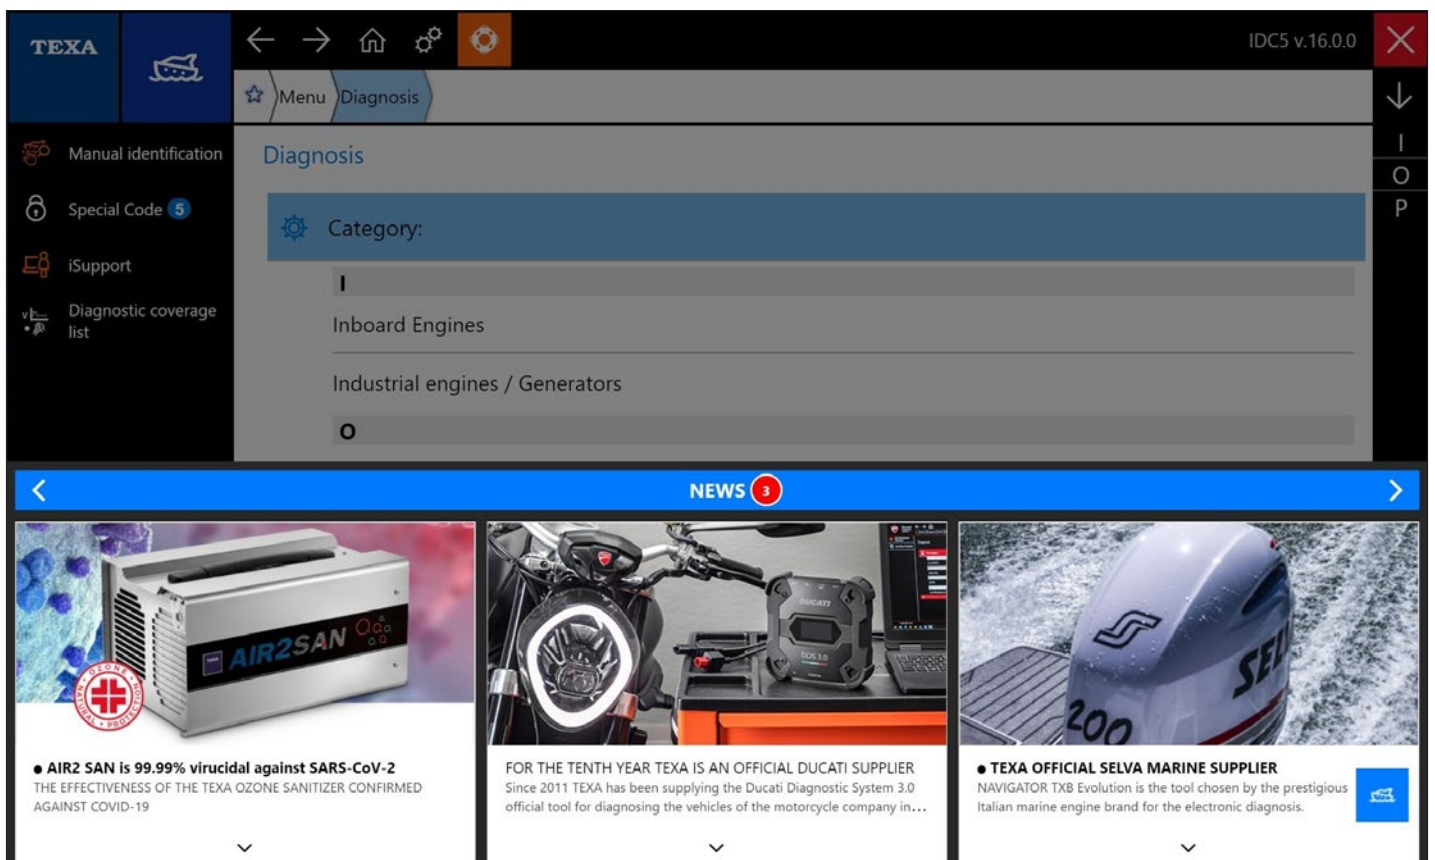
TEXA

IDC5 v.16.0.0

Menu
Diagnosis

Manual identification
Special Code 5
iSupport
Diagnostic coverage list

Diagnosis

Category:

I
Inboard Engines
Industrial engines / Generators
O

I
O
P

NEWS 3

AIR2SAN

OZONE NATURAL PROTECTION

● AIR2 SAN is 99.99% virucidal against SARS-CoV-2
THE EFFECTIVENESS OF THE TEXA OZONE SANITIZER CONFIRMED AGAINST COVID-19

DUCATI
DDS 3.0

FOR THE TENTH YEAR TEXA IS AN OFFICIAL DUCATI SUPPLIER
Since 2011 TEXA has been supplying the Ducati Diagnostic System 3.0 official tool for diagnosing the vehicles of the motorcycle company in...

SEL
200

● TEXA OFFICIAL SELVA MARINE SUPPLIER
NAVIGATOR TXB Evolution is the tool chosen by the prestigious Italian marine engine brand for the electronic diagnosis.